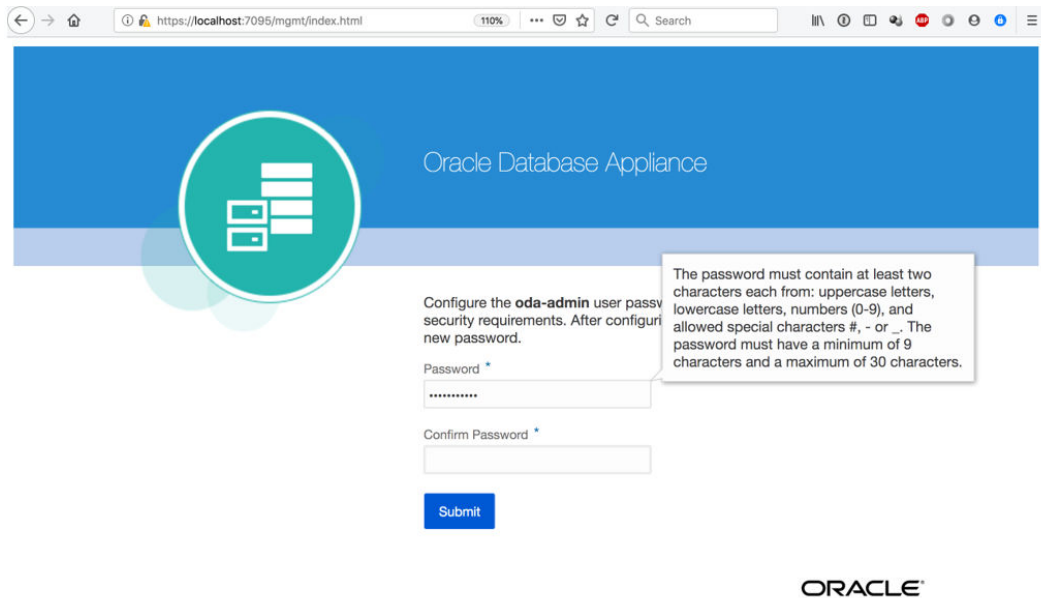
https://localhost:7095/mgmt/index.html

110%

Search

ABP

Oracle Database Appliance

Configure the **oda-admin** user passw security requirements. After configuri new password.

The password must contain at least two characters each from: uppercase letters, lowercase letters, numbers (0-9), and allowed special characters #, - or _. The password must have a minimum of 9 characters and a maximum of 30 characters.

Password *

•••••••••••

Confirm Password *

Submit

ORACLE